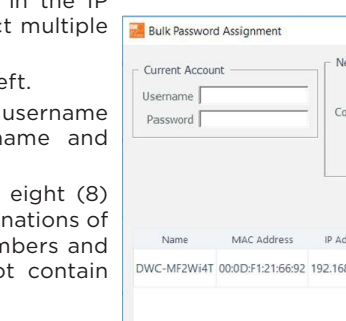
in the IP
t multiple

eft.
username
name and

eight (8)
nations of
mbers and
ot contain

Bulk Password Assignment

Current Account
Username
Password

Ne

Co

Name
MAC Address
IP Ad

DWC-MF2Wi4T
00:0D:F1:21:66:92
192.168